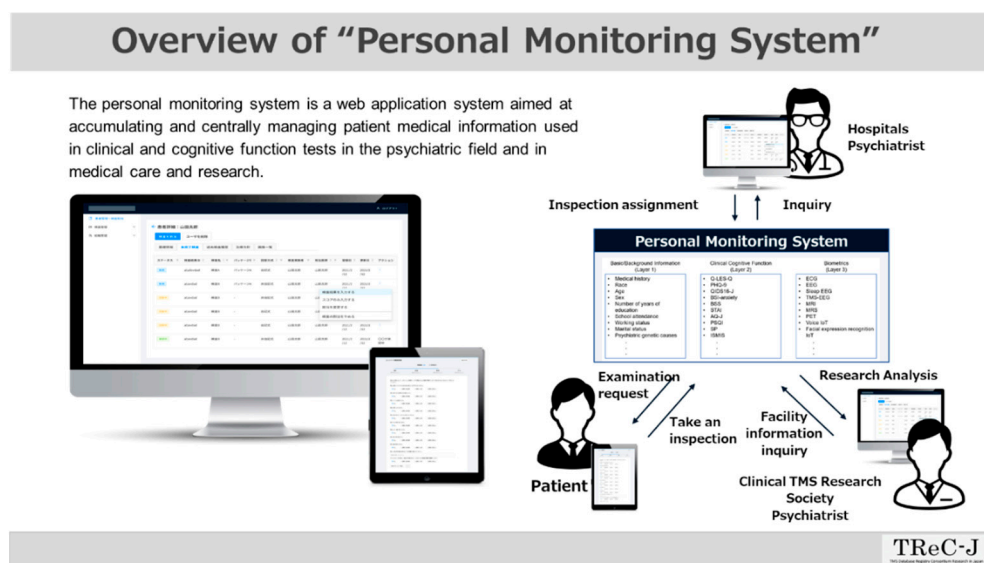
Overview of "Personal Monitoring System"

The personal monitoring system is a web application system aimed at accumulating and centrally managing patient medical information used in clinical and cognitive function tests in the psychiatric field and in medical care and research.

Hospitals Psychiatrist

Inspection assignment

Inquiry

Personal Monitoring System

Basic/Background Information (Layer 1)
- Medical history
- Race
- Age
- Sex
- Number of years of education
- School attendance
- Working status
- Marital status
- Psychiatric genetic causes

Clinical Cognitive Function (Layer 2)
- Q-LES-Q
- PHQ-9
- QIDS16-J
- BDI-anxiety
- BIS
- STAI
- AQ-J
- PSQI
- SP
- ISMIS

Biometrics (Layer 3)
- ECG
- EEG
- Sleep EEG
- TMS-EEG
- MRI
- MRS
- PET
- Voice IoT
- Facial expression recognition IoT

Examination request

Take an inspection

Patient

Research Analysis

Facility information inquiry

Clinical TMS Research Society Psychiatrist

TReC-J
TMS Database Registry Consortium Research in Japan